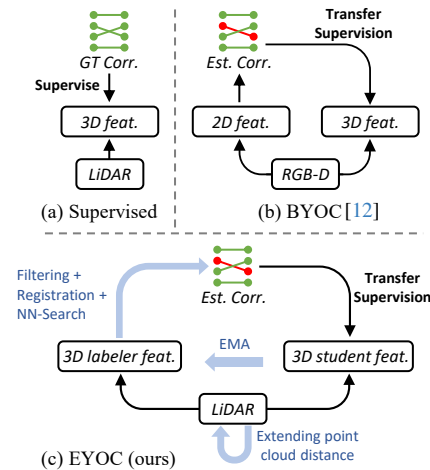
GT Corr.

Supervise

3D feat.

LiDAR

(a) Supervised

Est. Corr.

Transfer Supervision

2D feat.

3D feat.

RGB-D

(b) BYOC [12]

Filtering + Registration + NN-Search

Est. Corr.

Transfer Supervision

EMA

3D labeler feat.

3D student feat.

LiDAR

Extending point cloud distance

(c) EYOC (ours)